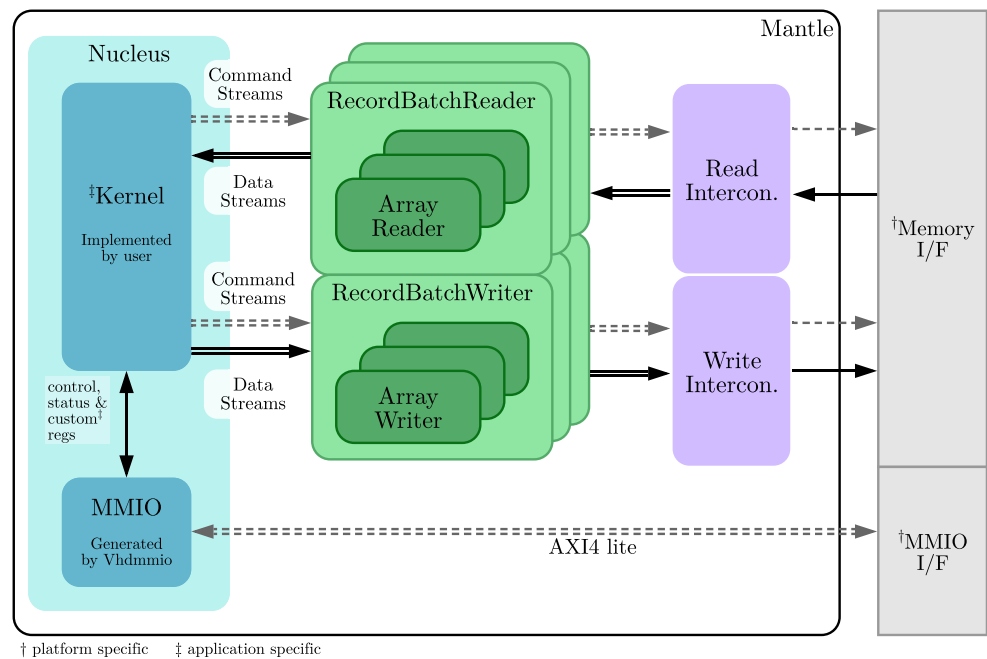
Mantle

Nucleus

Command Streams

RecordBatchReader

Array Reader

$^{\ddagger}$Kernel

Implemented by user

Data Streams

Read Intercon.

$^{\dagger}$Memory I/F

Command Streams

RecordBatchWriter

Array Writer

Data Streams

Write Intercon.

control, status & custom$^{\ddagger}$ regs

MMIO

Generated by Vhdmmio

AXI4 lite

$^{\dagger}$MMIO I/F

† platform specific ‡ application specific